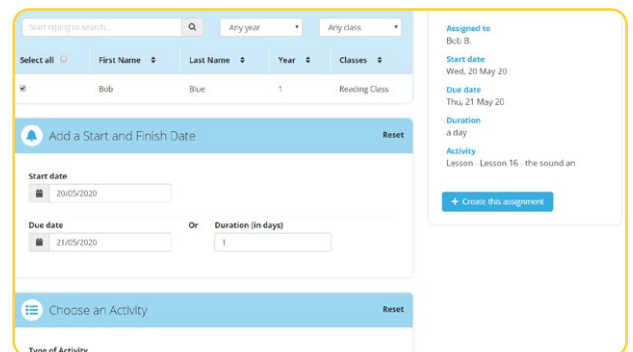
Start typing to search...

Any year

Any class

| Select all | First Name | Last Name | Year | Classes |
|---|---|---|---|---|
|  | Bob | Blue | 1 | Reading Class |

Add a Start and Finish Date

Reset

Start date

20/05/2020

Due date

21/05/2020

Or

Duration (in days)

1

Choose an Activity

Reset

Type of Activity

Assigned to
Bob B.

Start date
Wed, 20 May 20

Due date
Thu, 21 May 20

Duration
a day

Activity
Lesson - Lesson 16 - the sound an

+ Create this assignment